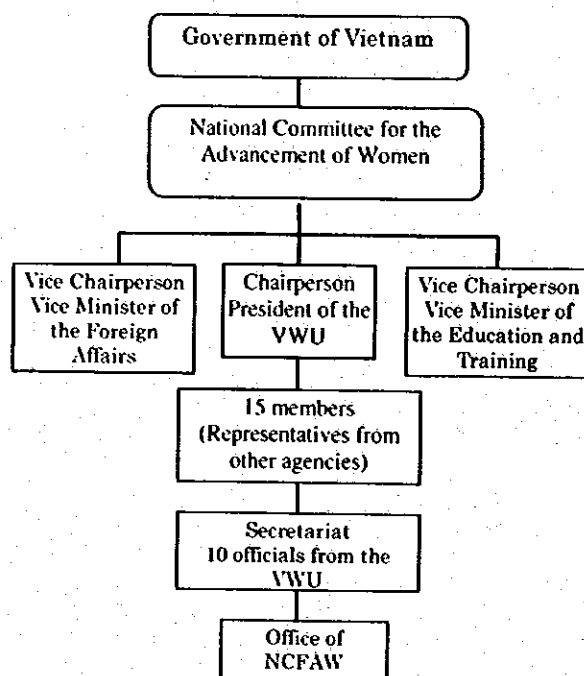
Government of Vietnam

National Committee for the Advancement of Women

Vice Chairperson Vice Minister of the Foreign Affairs

Chairperson President of the VWU

Vice Chairperson Vice Minister of the Education and Training

15 members (Representatives from other agencies)

Secretariat 10 officials from the VWU

Office of NCFAW